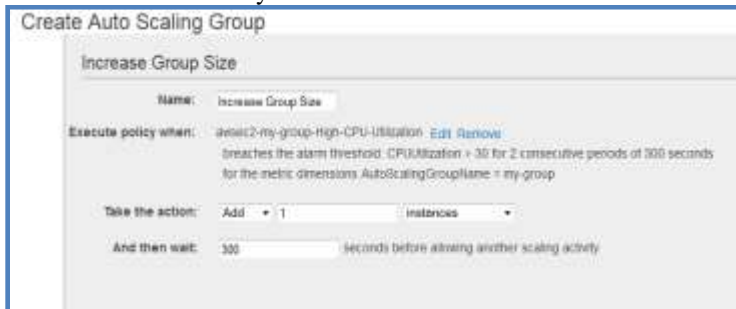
Create Auto Scaling Group

Increase Group Size

Name: Increase Group Size

Execute policy when: awsec2-my-group-High-CPU-Utilization Edit Remove

breaches the alarm threshold: CPUUtilization > 30 for 2 consecutive periods of 300 seconds for the metric dimensions AutoScalingGroupName = my-group

Take the action: Add 1 instances

And then wait: 300 seconds before allowing another scaling activity